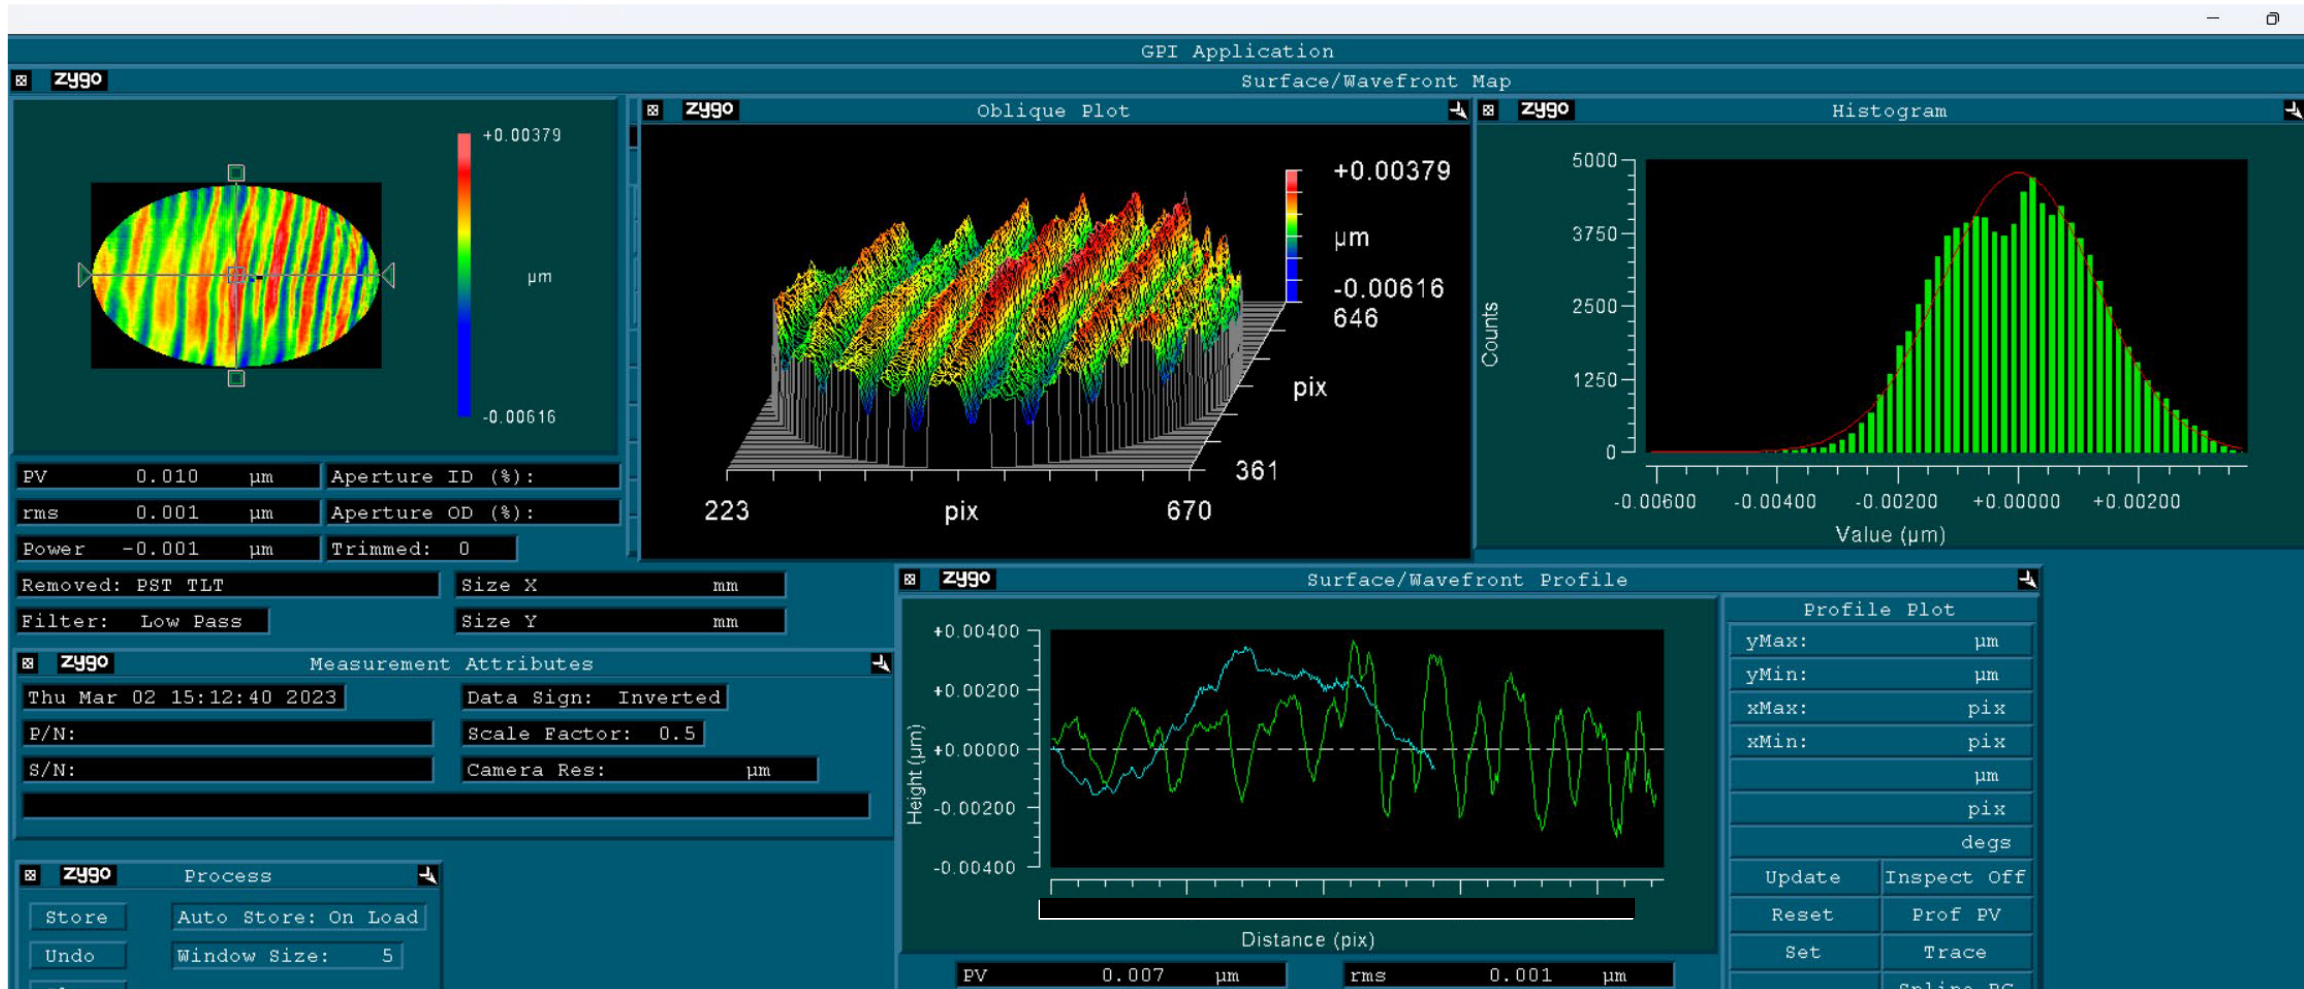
GPI Application

zygo

Surface/Wavefront Map

+0.00379

µm

-0.00616

zygo

Oblique Plot

+0.00379

µm

-0.00616

646

pix

361

223

pix

670

zygo

Histogram

5000

3750

2500

1250

0

Counts

-0.00600

-0.00400

-0.00200

+0.00000

+0.00200

Value (µm)

| PV | 0.010 | µm |
|---|---|---|
| rms | 0.001 | µm |
| Power | -0.001 | µm |

Aperture ID (%):

Aperture OD (%):

Trimmed: 0

Removed: PST TLT

Size X mm

Filter: Low Pass

Size Y mm

zygo

Measurement Attributes

Thu Mar 02 15:12:40 2023

Data Sign: Inverted

P/N:

Scale Factor: 0.5

S/N:

Camera Res: µm

zygo

Process

Store

Auto Store: On Load

Undo

Window Size: 5

zygo

Surface/Wavefront Profile

+0.00400

+0.00200

+0.00000

-0.00200

-0.00400

Height (µm)

Distance (pix)

PV 0.007 µm

rms 0.001 µm

Profile Plot

yMax: µm

yMin: µm

xMax: pix

xMin: pix

µm

pix

degs

Update

Inspect Off

Reset

Prof PV

Set

Trace

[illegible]